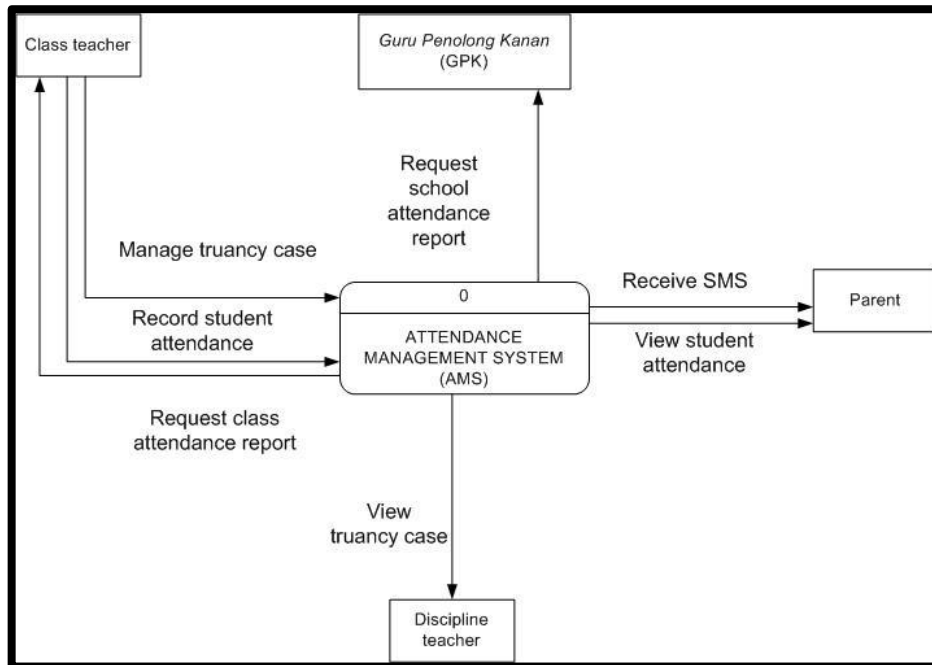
Class teacher

Guru Penolong Kanan
(GPK)

Request school attendance report

Manage truancy case

0

Receive SMS

Parent

Record student attendance

ATTENDANCE MANAGEMENT SYSTEM (AMS)

View student attendance

Request class attendance report

View truancy case

Discipline teacher